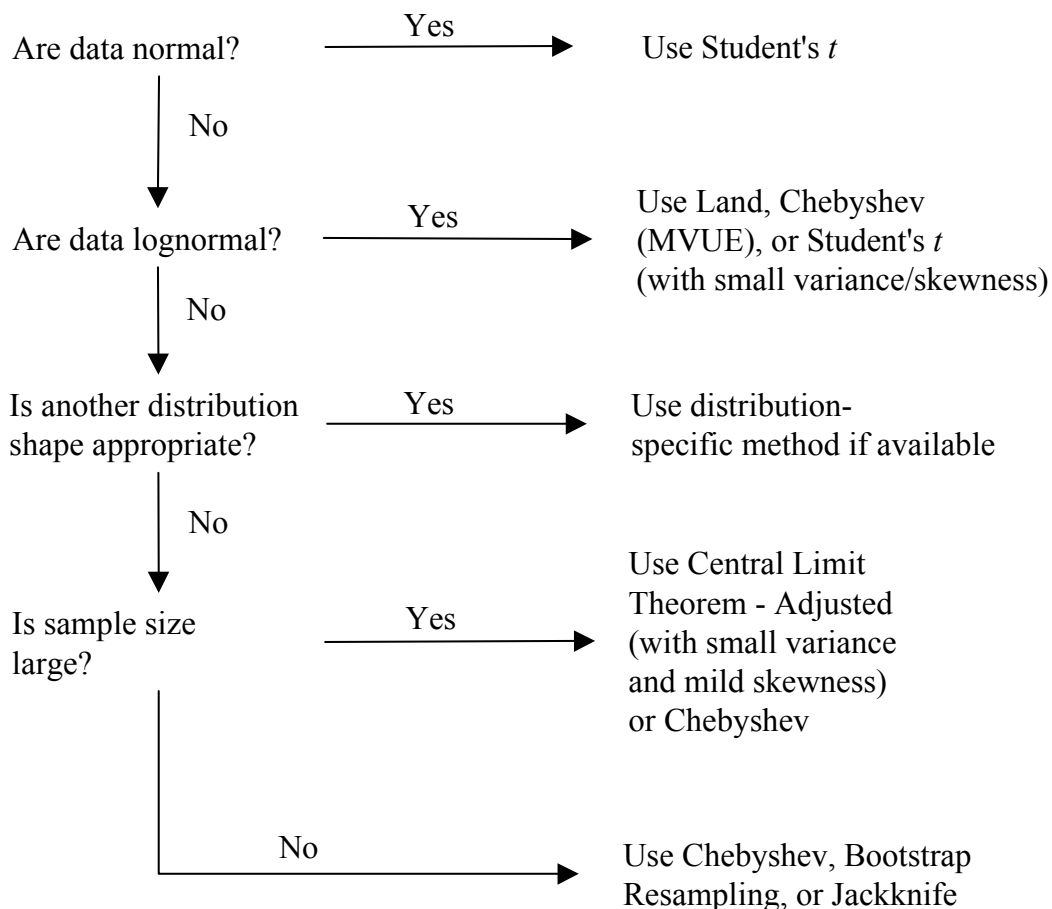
Are data normal?

Yes

Use Student's $t$

No

Are data lognormal?

Yes

Use Land, Chebyshev (MVUE), or Student's $t$ (with small variance/skewness)

No

Is another distribution shape appropriate?

Yes

Use distribution-specific method if available

No

Is sample size large?

Yes

Use Central Limit Theorem - Adjusted (with small variance and mild skewness) or Chebyshev

No

Use Chebyshev, Bootstrap Resampling, or Jackknife